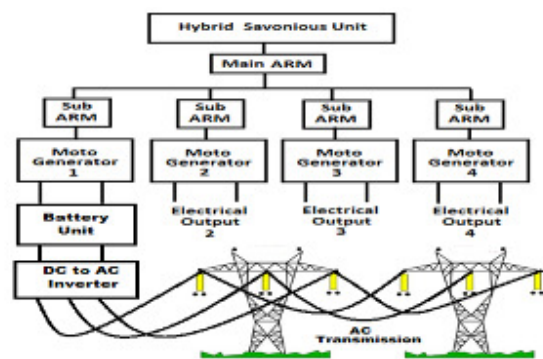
Hybrid Savonious Unit

Main ARM

Sub ARM

Sub ARM

Sub ARM

Sub ARM

Moto Generator 1

Moto Generator 2

Moto Generator 3

Moto Generator 4

Battery Unit

Electrical Output 2

Electrical Output 3

Electrical Output 4

DC to AC Inverter

AC Transmission